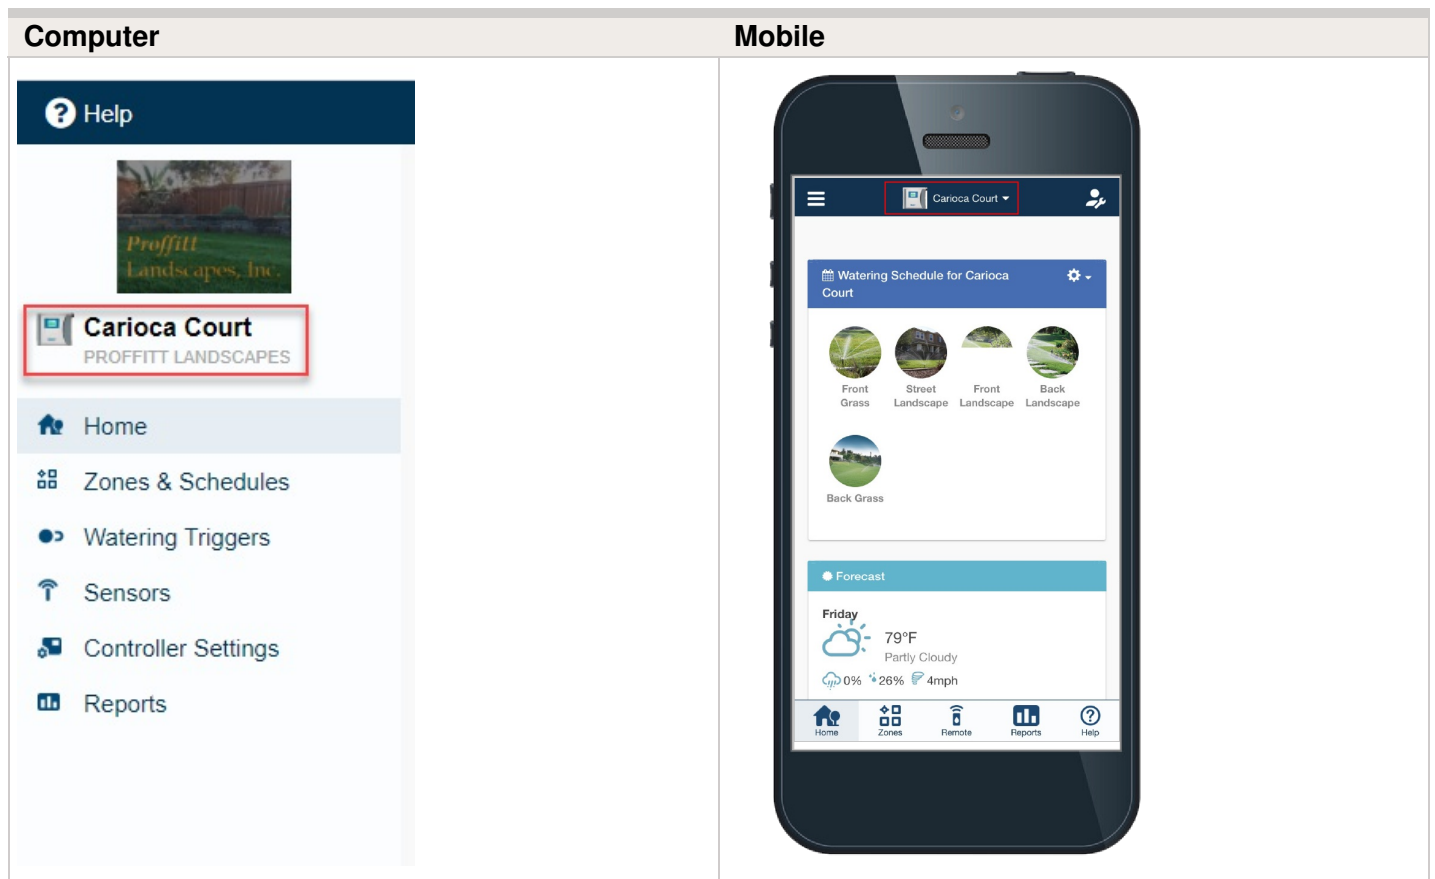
| Computer | Mobile |
|---|---|
| Help<br>Proffitt Landscapes, Inc.<br>Carioca Court<br>PROFFITT LANDSCAPES<br>Home<br>Zones & Schedules<br>Watering Triggers<br>Sensors<br>Controller Settings<br>Reports | Carioca Court<br>Watering Schedule for Carioca Court<br>Front Grass<br>Street Landscape<br>Front Landscape<br>Back Landscape<br>Back Grass<br>Forecast<br>Friday<br>79°F<br>Partly Cloudy<br>0% 26% 4mph<br>Home Zones Remote Reports Help |